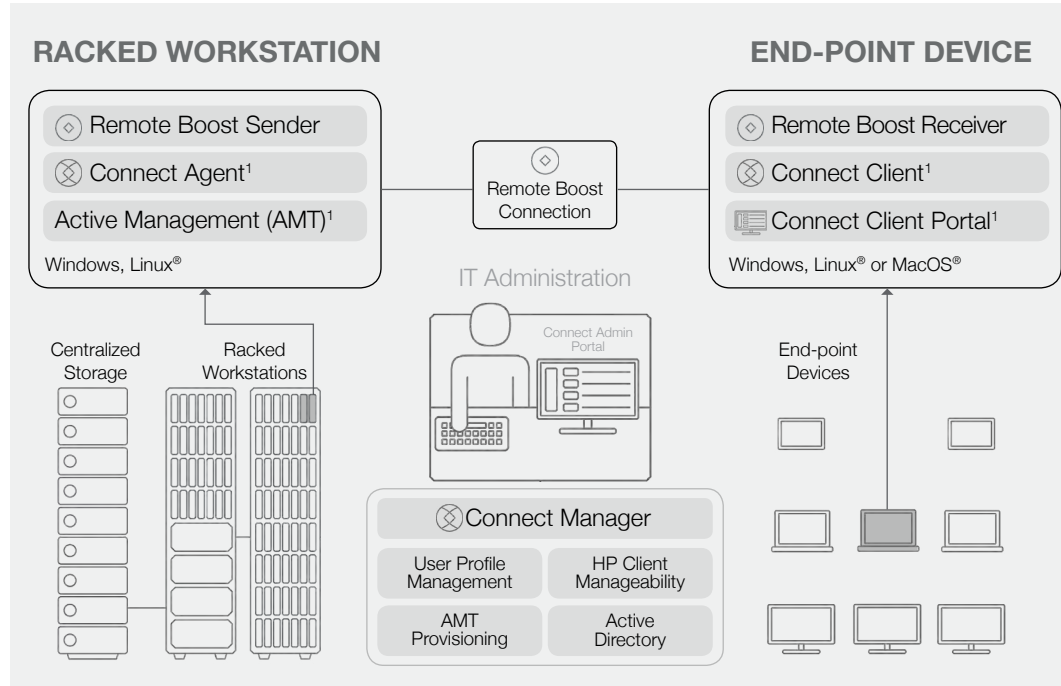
RACKED WORKSTATION

Remote Boost Sender

Connect Agent$^1$

Active Management (AMT)$^1$

Windows, Linux®

Remote Boost Connection

END-POINT DEVICE

Remote Boost Receiver

Connect Client$^1$

Connect Client Portal$^1$

Windows, Linux® or MacOS®

IT Administration

Connect Admin Portal

Centralized Storage

Racked Workstations

End-point Devices

Connect Manager

User Profile Management

HP Client Manageability

AMT Provisioning

Active Directory